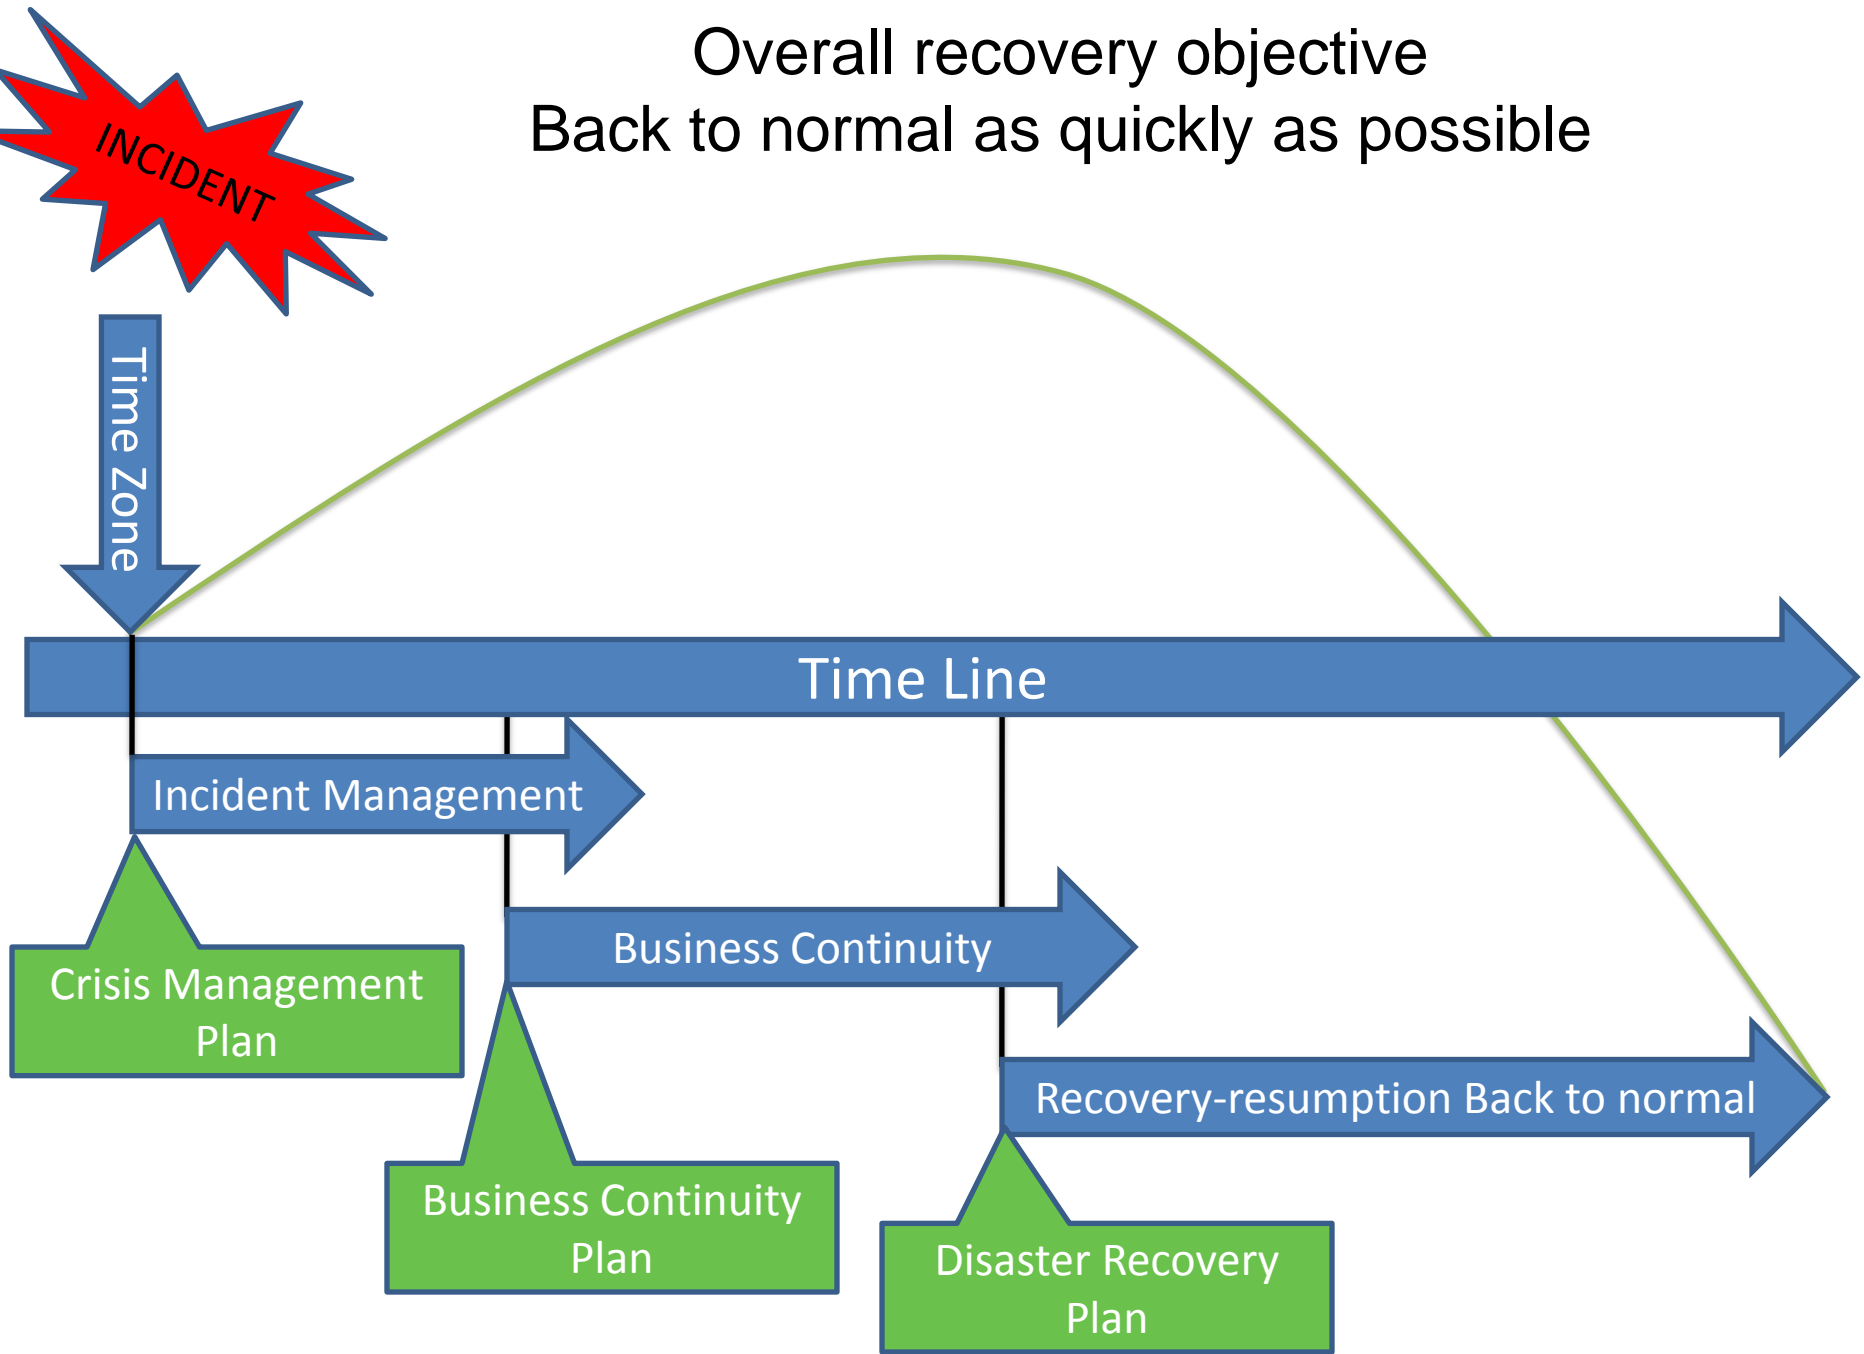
Overall recovery objective
Back to normal as quickly as possible

INCIDENT

Time Zone

Time Line

Incident Management

Crisis Management Plan

Business Continuity

Business Continuity Plan

Recovery-resumption Back to normal

Disaster Recovery Plan